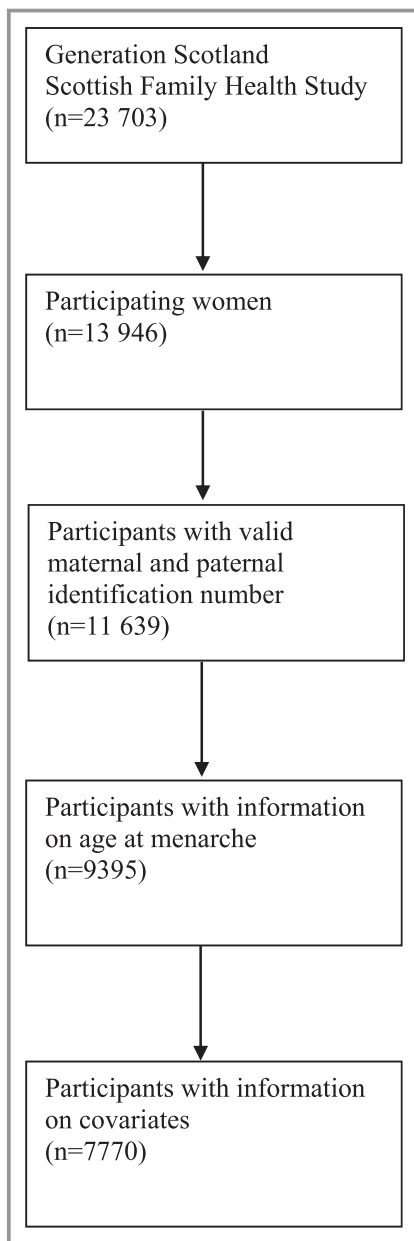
Generation Scotland
Scottish Family Health Study
(n=23 703)

Participating women
(n=13 946)

Participants with valid maternal and paternal identification number
(n=11 639)

Participants with information on age at menarche
(n=9395)

Participants with information on covariates
(n=7770)